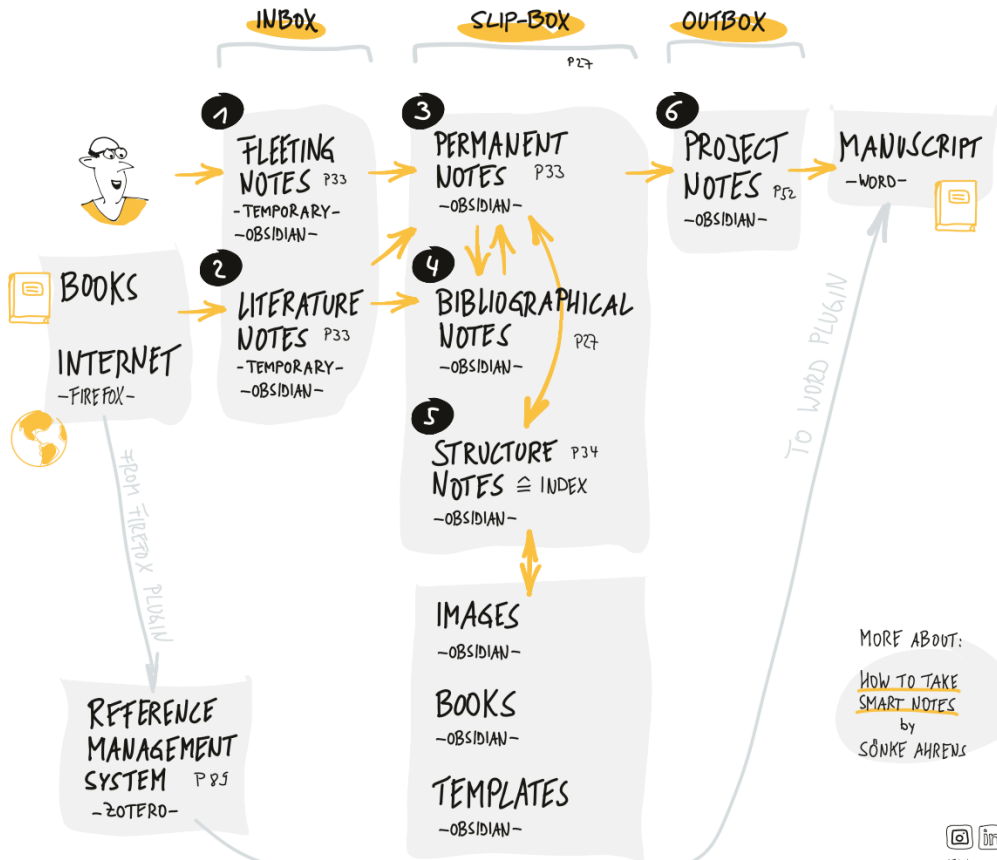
INBOX

SLIP-BOX

OUTBOX

P27

1 FLEETING NOTES P33
-TEMPORARY-
-OBSIDIAN-

3 PERMANENT NOTES P33
-OBSIDIAN-

6 PROJECT NOTES P52
-OBSIDIAN-

MANUSCRIPT
-WORD-

BOOKS

INTERNET
-FIREFOX-

2 LITERATURE NOTES P33
-TEMPORARY-
-OBSIDIAN-

4 BIBLIOGRAPHICAL NOTES P27
-OBSIDIAN-

5 STRUCTURE NOTES P34 ≙ INDEX
-OBSIDIAN-

TO WORD PLUGIN

FROM FIREFOX PLUGIN

IMAGES
-OBSIDIAN-

BOOKS
-OBSIDIAN-

TEMPLATES
-OBSIDIAN-

REFERENCE MANAGEMENT SYSTEM P85
-ZOTERO-

MORE ABOUT:
HOW TO TAKE SMART NOTES
by
SÖNKE AHRENS